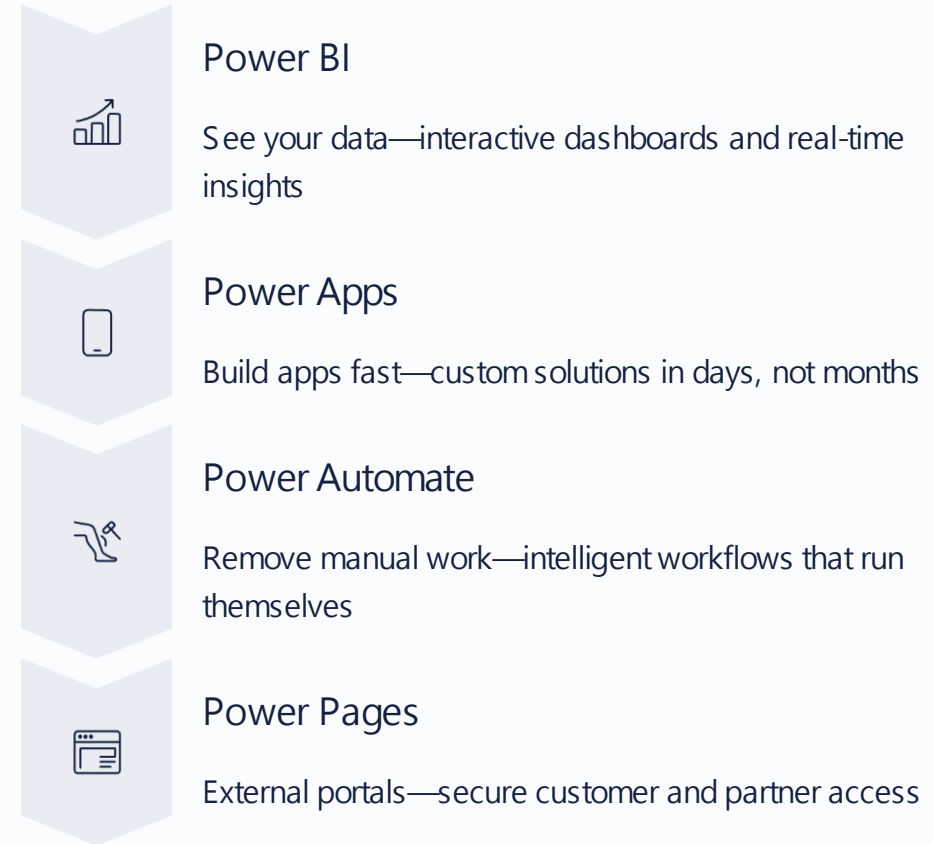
Power BI

See your data—interactive dashboards and real-time insights

Power Apps

Build apps fast—custom solutions in days, not months

Power Automate

Remove manual work—intelligent workflows that run themselves

Power Pages

External portals—secure customer and partner access